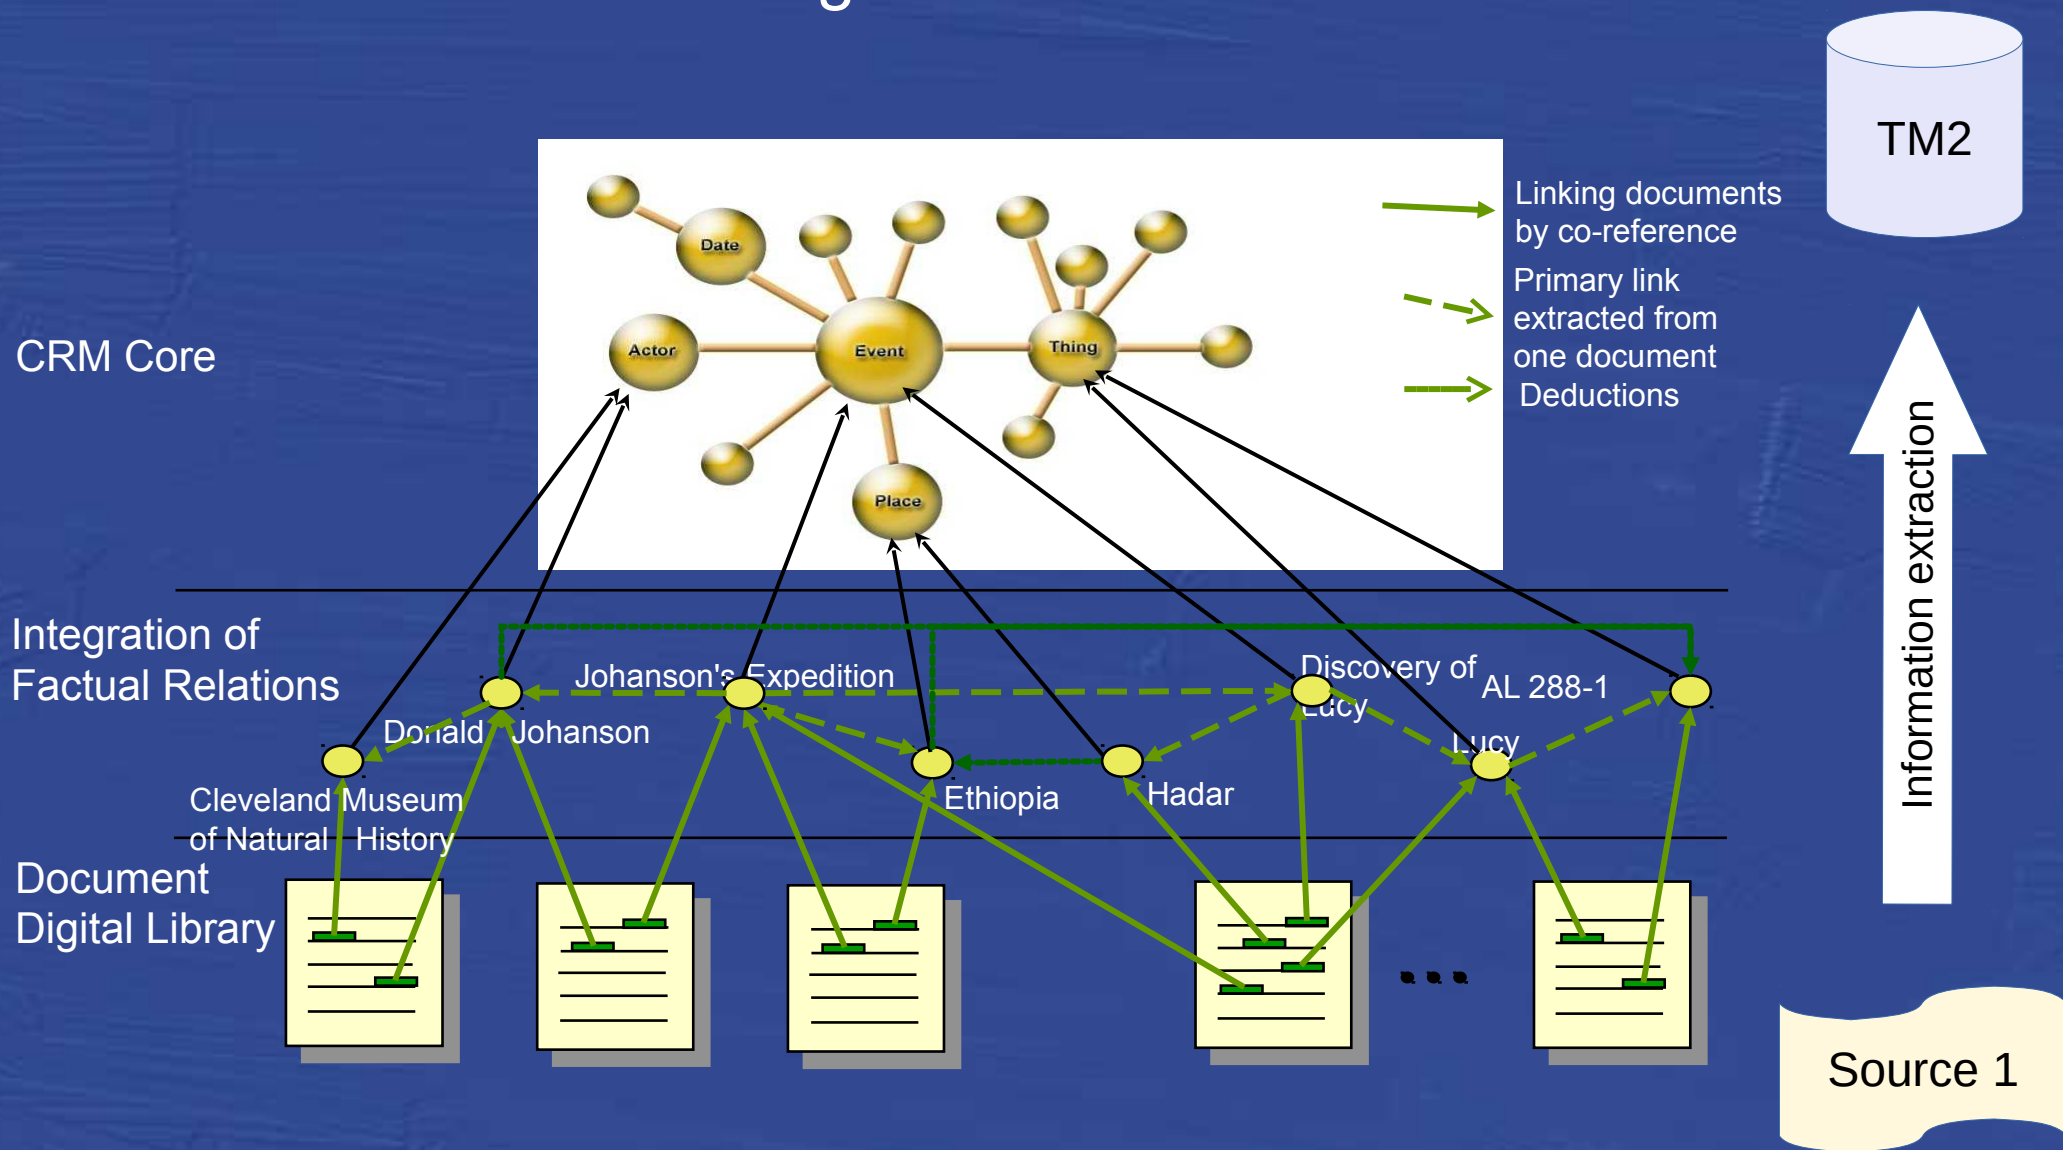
TM2

Date
Actor
Event
Thing
Place

Linking documents by co-reference
Primary link extracted from one document
Deductions

CRM Core

Information extraction

Integration of Factual Relations

Johanson's Expedition
Discovery of Lucy
AL 288-1
Donald Johanson
Lucy
Cleveland Museum of Natural History
Ethiopia
Hadar

Document Digital Library

...

Source 1